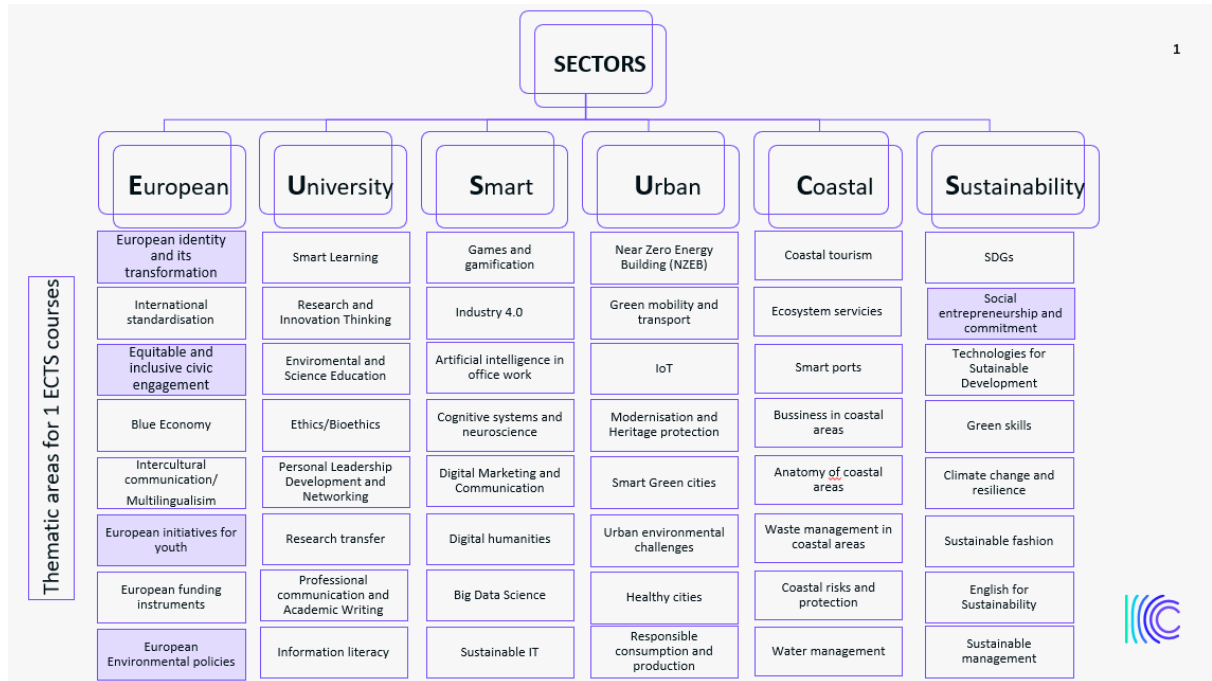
SECTORS

1

European

University

Smart

Urban

Coastal

Sustainability

Thematic areas for 1 ECTS courses

| European | University | Smart | Urban | Coastal | Sustainability |
|---|---|---|---|---|---|
| European identity and its transformation | Smart Learning | Games and gamification | Near Zero Energy Building (NZEB) | Coastal tourism | SDGs |
| International standardisation | Research and Innovation Thinking | Industry 4.0 | Green mobility and transport | Ecosystem servicies | Social entrepreneurship and commitment |
| Equitable and inclusive civic engagement | Enviromental and Science Education | Artificial intelligence in office work | IoT | Smart ports | Technologies for Sutainable Development |
| Blue Economy | Ethics/Bioethics | Cognitive systems and neuroscience | Modernisation and Heritage protection | Bussiness in coastal areas | Green skills |
| Intercultural communication/ Multilingualisim | Personal Leadership Development and Networking | Digital Marketing and Communication | Smart Green cities | Anatomy of coastal areas | Climate change and resilience |
| European initiatives for youth | Research transfer | Digital humanities | Urban environmental challenges | Waste management in coastal areas | Sustainable fashion |
| European funding instruments | Professional communication and Academic Writing | Big Data Science | Healthy cities | Coastal risks and protection | English for Sustainability |
| European Environmental policies | Information literacy | Sustainable IT | Responsible consumption and production | Water management | Sustainable management |